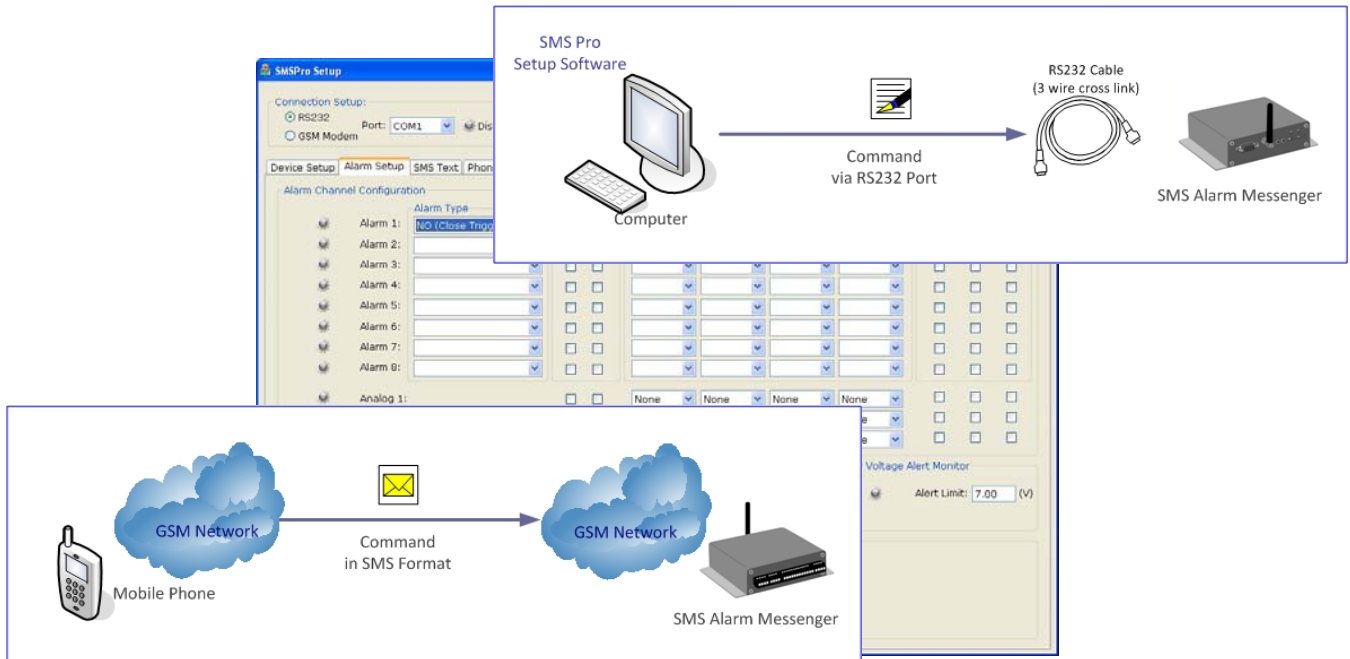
SMSPro Setup

Connection Setup:
RS232
GSM Modem
Port: COM1
Dis

Device Setup | Alarm Setup | SMS Text | Phon

Alarm Channel Configuration
Alarm Type
Alarm 1: NO (Close Trigg
Alarm 2:
Alarm 3:
Alarm 4:
Alarm 5:
Alarm 6:
Alarm 7:
Alarm 8:
Analog 1: None None None None

Voltage Alert Monitor
Alert Limit: 7.00 (V)

SMS Pro Setup Software
Computer
Command via RS232 Port
RS232 Cable (3 wire cross link)
SMS Alarm Messenger

GSM Network
Mobile Phone
Command in SMS Format
GSM Network
SMS Alarm Messenger